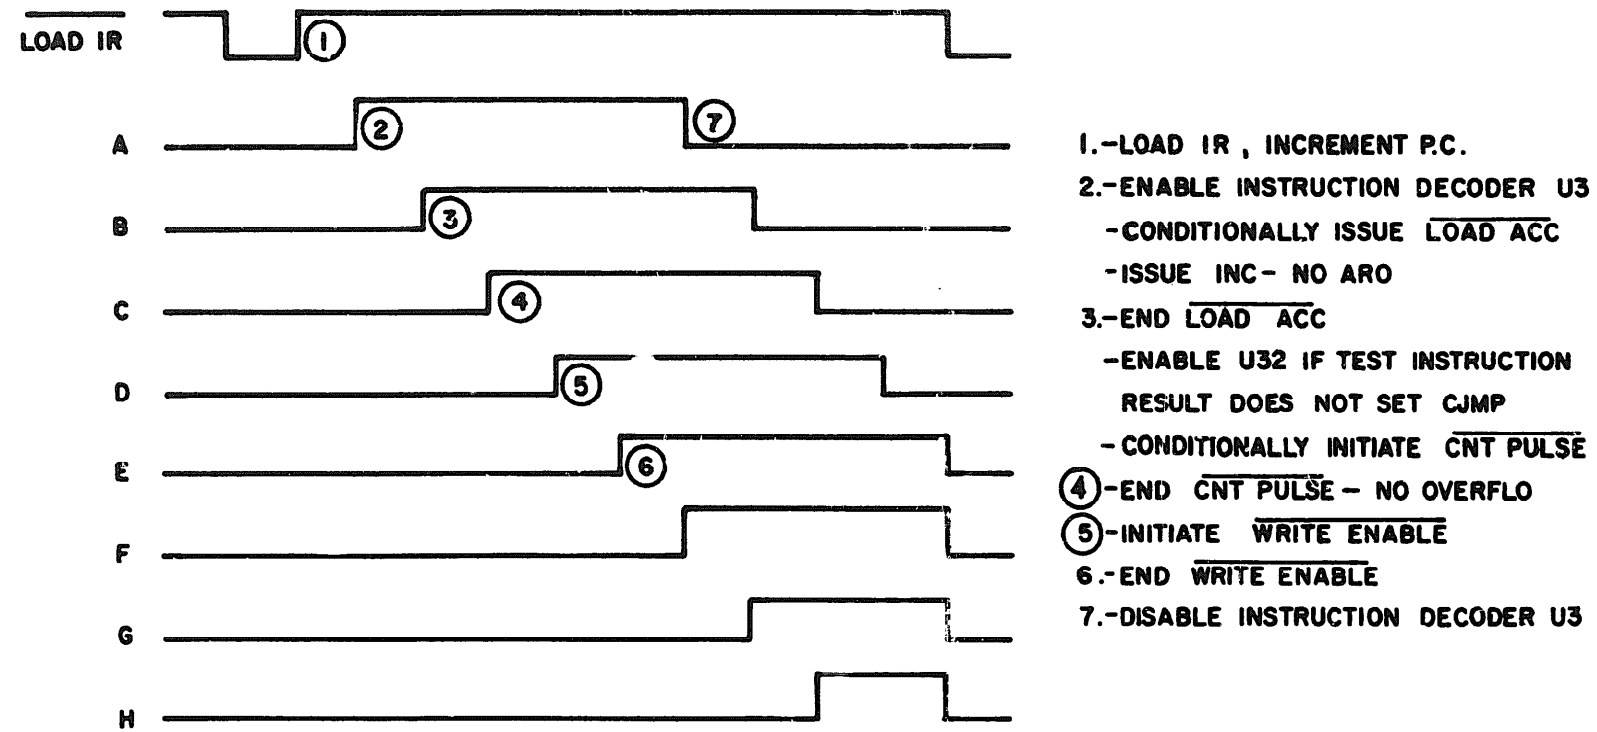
$\overline{\text{LOAD IR}}$ 1

A 2 7

B 3

C 4

D 5

E 6

F

G

H

1.-LOAD IR , INCREMENT P.C.
2.-ENABLE INSTRUCTION DECODER U3
-CONDITIONALLY ISSUE $\overline{\text{LOAD ACC}}$
-ISSUE INC- NO ARO
3.-END $\overline{\text{LOAD ACC}}$
-ENABLE U32 IF TEST INSTRUCTION RESULT DOES NOT SET CJMP
- CONDITIONALLY INITIATE $\overline{\text{CNT PULSE}}$
4-END $\overline{\text{CNT PULSE}}$ - NO OVERFLO
5-INITIATE $\overline{\text{WRITE ENABLE}}$
6.-END $\overline{\text{WRITE ENABLE}}$
7.-DISABLE INSTRUCTION DECODER U3